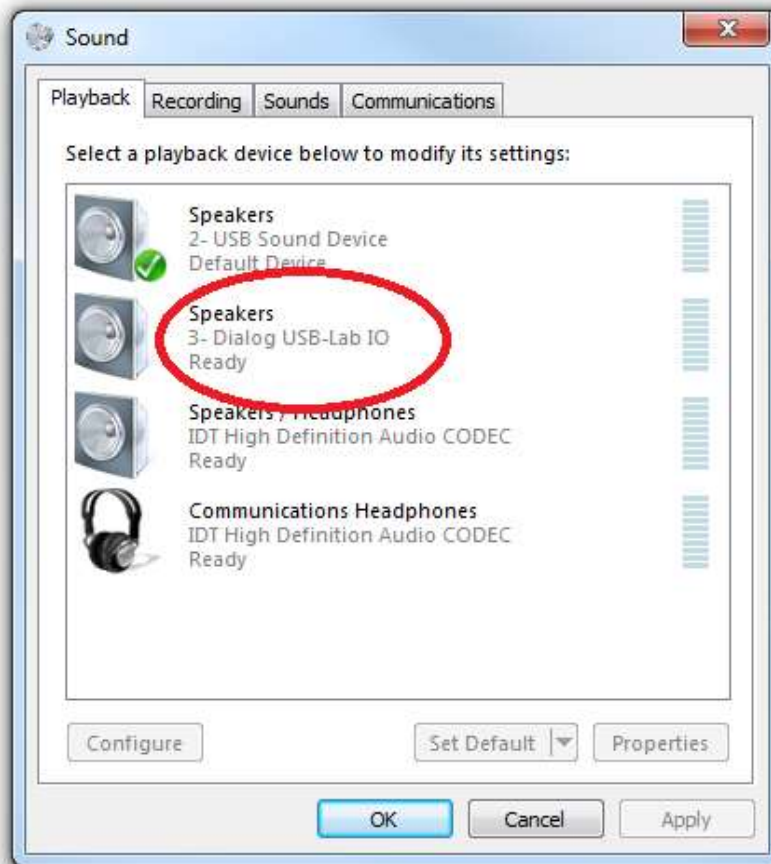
Sound

Playback Recording Sounds Communications

Select a playback device below to modify its settings:

Speakers
2- USB Sound Device
Default Device

Speakers
3- Dialog USB-Lab IO
Ready

Speakers / Headphones
IDT High Definition Audio CODEC
Ready

Communications Headphones
IDT High Definition Audio CODEC
Ready

Configure

Set Default

Properties

OK

Cancel

Apply